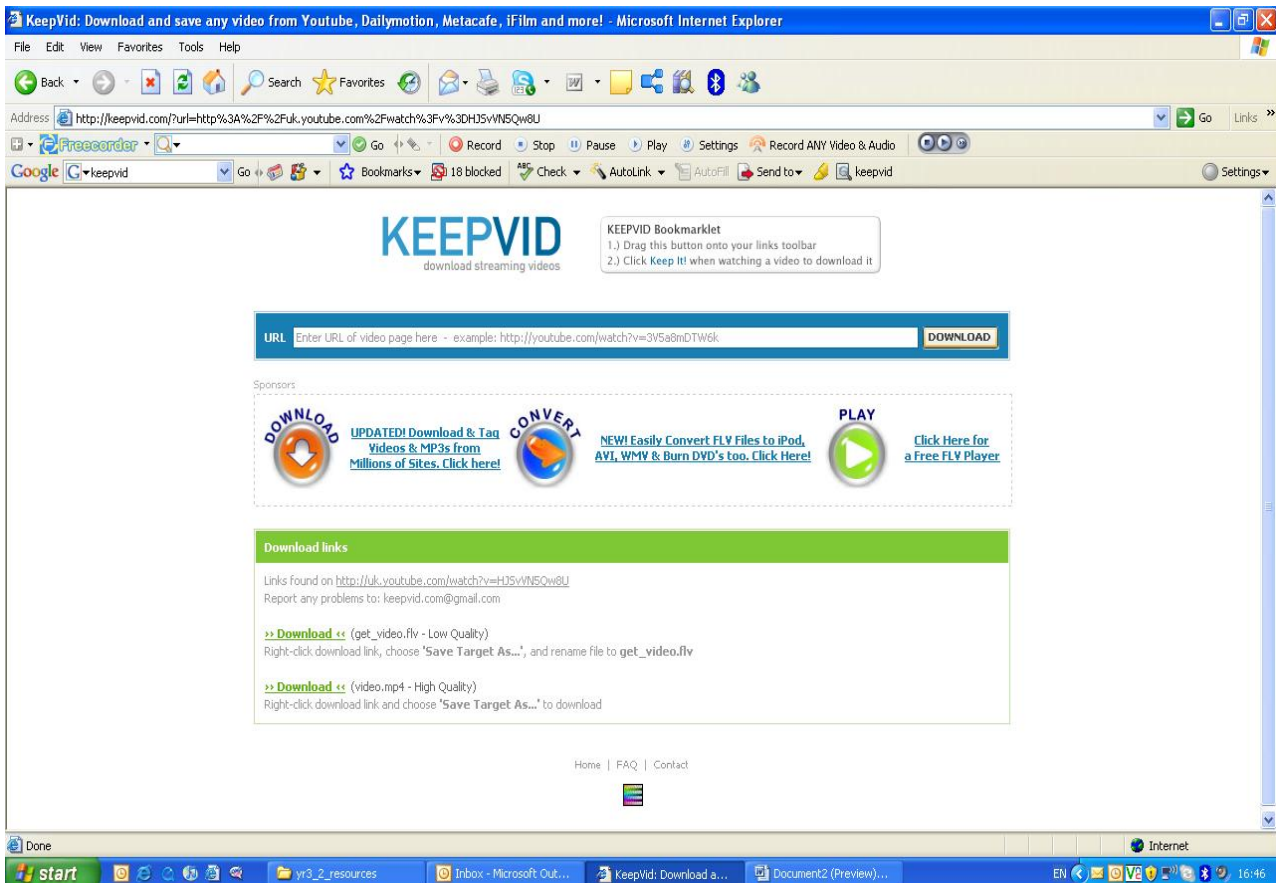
KeepVid: Download and save any video from Youtube, Dailymotion, Metacafe, iFilm and more! - Microsoft Internet Explorer

File Edit View Favorites Tools Help

Back Search Favorites

Address http://keepvid.com/?url=http%3A%2F%2Fuk.youtube.com%2Fwatch%3Fv%3DHJSvWN5Qw8U Go Links

Freecorder Go Record Stop Pause Play Settings Record ANY Video & Audio

Google keepvid Go Bookmarks 18 blocked Check AutoLink AutoFill Send to keepvid Settings

KEEPVID
download streaming videos

KEEPVID Bookmarklet
1.) Drag this button onto your links toolbar
2.) Click Keep It! when watching a video to download it

URL Enter URL of video page here - example: http://youtube.com/watch?v=3V5a8mDTW6k DOWNLOAD

Sponsors

DOWNLOAD
UPDATED! Download & Tag Videos & MP3s from Millions of Sites. Click here!

CONVERT
NEW! Easily Convert FLV Files to iPod, AVI, WMV & Burn DVD's too. Click Here!

PLAY
Click Here for a Free FLV Player

Download links

Links found on http://uk.youtube.com/watch?v=HJSvWN5Qw8U
Report any problems to: keepvid.com@gmail.com

›› Download ‹‹ (get_video.flv - Low Quality)
Right-click download link, choose 'Save Target As...', and rename file to get_video.flv

›› Download ‹‹ (video.mp4 - High Quality)
Right-click download link and choose 'Save Target As...' to download

Home | FAQ | Contact

Done Internet

start yr3_2_resources Inbox - Microsoft Out... KeepVid: Download a... Document2 (Preview)... EN 16:46